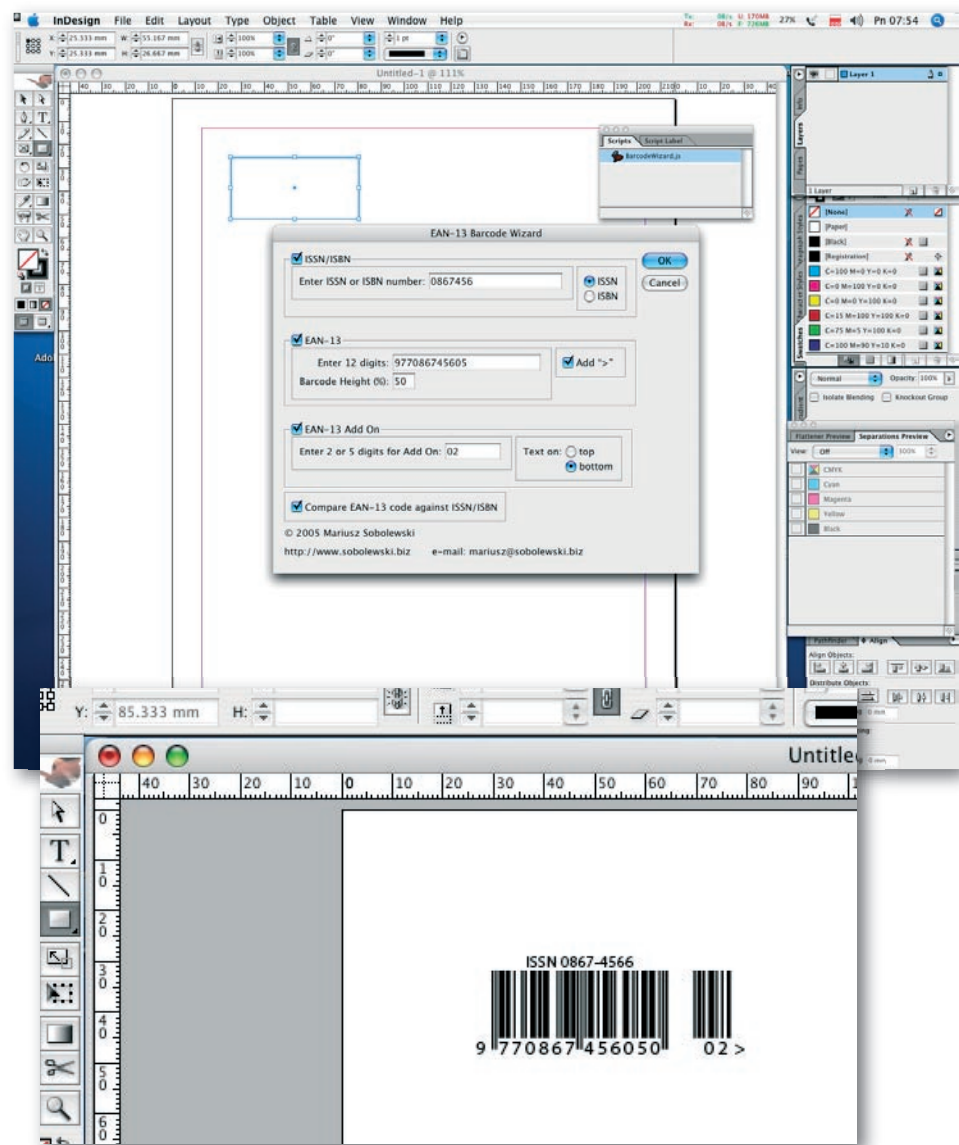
InDesign File Edit Layout Type Object Table View Window Help

27% Pn 07:54

X: 25.333 mm W: 55.167 mm
Y: 25.333 mm H: 26.667 mm

100% 100% 0° 0° 1 pt

Untitled-1 @ 111%

Scripts Script Label
BarcodeWizard.js

Layer 1
1 Layer

[None]
[Paper]
[Black]
[Registration]
C=100 M=0 Y=0 K=0
C=0 M=100 Y=0 K=0
C=0 M=0 Y=100 K=0
C=15 M=100 Y=100 K=0
C=75 M=5 Y=100 K=0
C=100 M=90 Y=10 K=0

Normal Opacity: 100%
Isolate Blending Knockout Group

Flattener Preview Separations Preview
View: Off 300%
CMYK
Cyan
Magenta
Yellow
Black

Pathfinder Align
Align Objects:
Distribute Objects:

EAN-13 Barcode Wizard

ISSN/ISBN
Enter ISSN or ISBN number: 0867456
ISSN
ISBN
OK
Cancel

EAN-13
Enter 12 digits: 977086745605
Add ">"
Barcode Height (%): 50

EAN-13 Add On
Enter 2 or 5 digits for Add On: 02
Text on: top
bottom

Compare EAN-13 code against ISSN/ISBN

© 2005 Mariusz Sobolewski
http://www.sobolewski.biz e-mail: mariusz@sobolewski.biz

Ado

Y: 85.333 mm H:

Untitle

40 30 20 10 0 10 20 30 40 50 60 70 80 90

ISSN 0867-4566
9 770867 456050 02 >